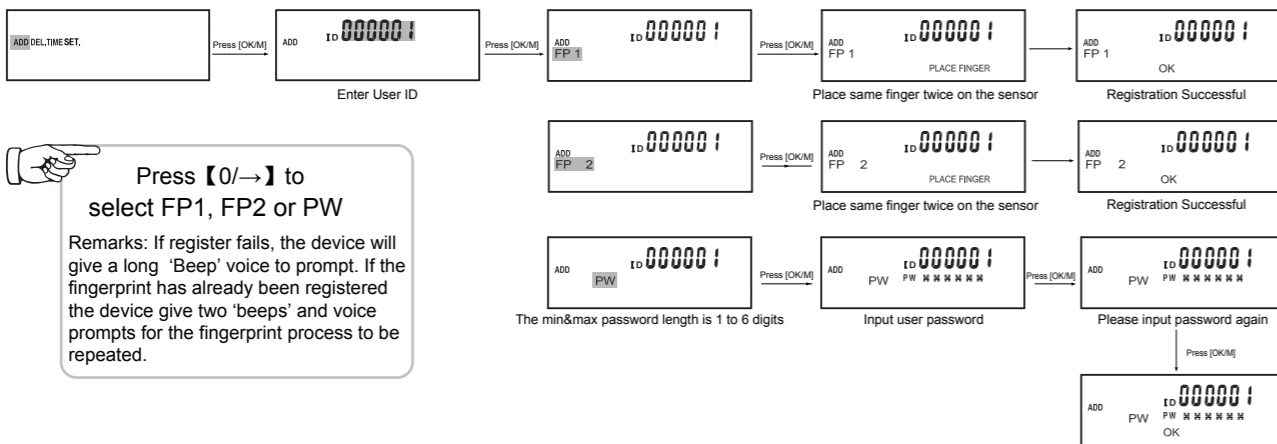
ADD DEL.TIME SET.

Press [OK/M]

ADD ID 000001

Enter User ID

Press [OK/M]

ADD FP 1 ID 000001

Press [OK/M]

ADD FP 1 ID 000001 PLACE FINGER

Place same finger twice on the sensor

ADD FP 1 ID 000001 OK

Registration Successful

ADD FP 2 ID 000001

Press [OK/M]

ADD FP 2 ID 000001 PLACE FINGER

Place same finger twice on the sensor

ADD FP 2 ID 000001 OK

Registration Successful

Press【0/→】to select FP1, FP2 or PW

Remarks: If register fails, the device will give a long 'Beep' voice to prompt. If the fingerprint has already been registered the device give two 'beeps' and voice prompts for the fingerprint process to be repeated.

ADD PW ID 000001

The min&max password length is 1 to 6 digits

Press [OK/M]

ADD PW ID 000001 PW ******

Input user password

Press [OK/M]

ADD PW ID 000001 PW ******

Please input password again

Press [OK/M]

ADD PW ID 000001 PW ****** OK